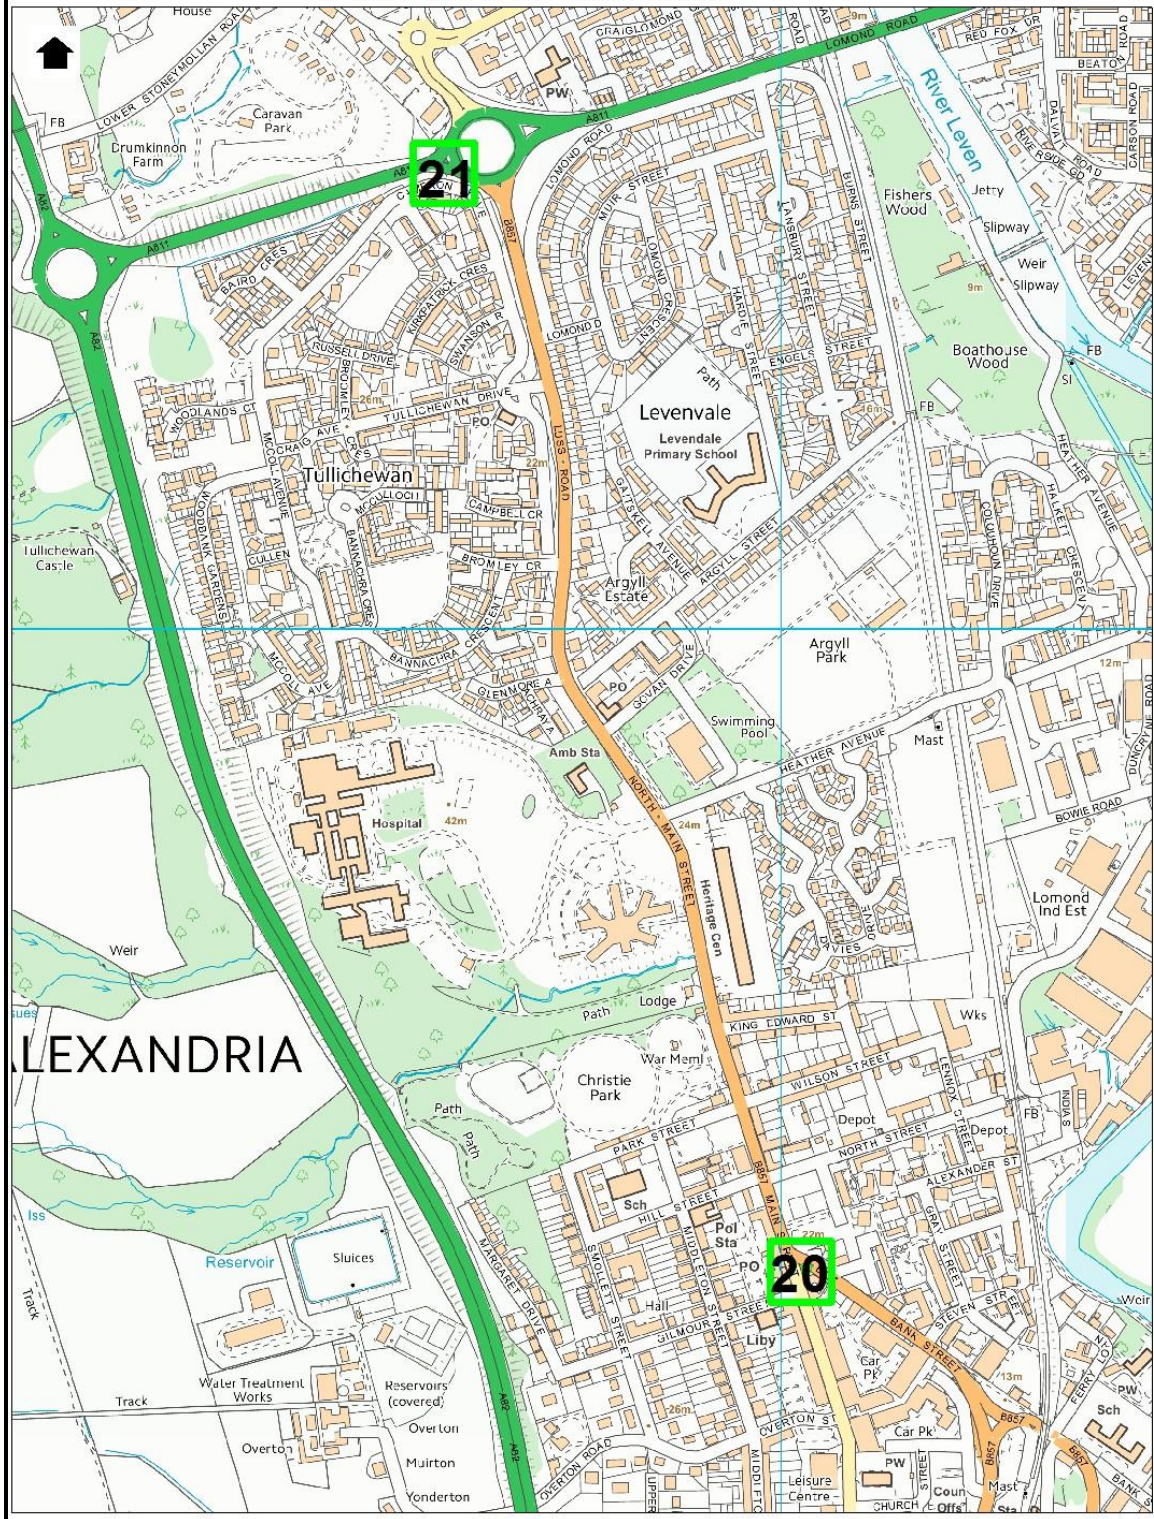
House
LOWER STONEYMOLLAN ROAD
FB
Caravan Park
Drumkinnon Farm
A82
A811
21
PW
CRAIGLOMOND
LOMOND ROAD
RED FOX DR
BEATON ROAD
River Leven
CARSON ROAD
DALVAIT ROAD
RIVERSIDE GD
LEVEN
Fishers Wood
Jetty
Slipway
Weir
Slipway
9m
FB
SI
Boathouse Wood
FB
B857
LOMOND ROAD
MUIR STREET
LOMOND CRESCENT
LANSBURY STREET
BURNS STREET
HARDIE STREET
ENGELS STREET
LOMOND D
BAIRD CRES
KIRKPATRICK CRES
SWANSON R
RUSSELL DRIVE
BROMLEY CRES
WOODLANDS CT
26m
TULLICHEWAN DRIVE
PO
MCCOLL AVENUE
CRAIG AVE
Tullichewan
MCCULLOCH
CAMPBELL CR
BANNACHRA CRES
CULLEN
WOODBANK GARDENS
BROMLEY CR
LUSS ROAD
22m
Path
Levenvale
Levendale Primary School
GAITSKELL AVENUE
ARGYLL STREET
Argyll Estate
16m
HEATHER AVENUE
HALKETT CRESCENT
COLQUHOUN DRIVE
Tullichewan Castle
BANNACHRA CRESCENT
MCCOLL AVE
GLENMORE A
ACHRAY
PO
GOVAN DRIVE
Argyll Park
12m
DUNCRYNE ROAD
Swimming Pool
Mast
HEATHER AVENUE
Amb Sta
Hospital
42m
NORTH MAIN STREET
24m
BOWIE ROAD
Heritage Cen
DAVIES DRIVE
Lomond Ind Est
Weir
Path
Lodge
KING EDWARD ST
Wks
ALEXANDRIA
War Meml
Christie Park
WILSON STREET
LENNOX STREET
INDIAS
Path
Path
Depot
FB
PARK STREET
NORTH STREET
Depot
ALEXANDER ST
Sch
HILL STREET
B857 MAIN
Pol Sta
PO
20
GRAY STREET
Iss
Reservoir
Sluices
MARGARET DRIVE
SMOLLETT STREET
MIDDLETON STREET
Hall
GILMOUR STREET
STEVEN STREET
Liby
BANK STREET
Car Pk
13m
FERRY LOAN
PW
Weir
Track
Water Treatment Works
Track
Reservoirs (covered)
A82
26m
OVERTON ST
B857
Sch
Overton
Overton
Muirton
Yonderton
OVERTON ROAD
UPPER
MIDDLETON
Car Pk
PW
Leisure Centre
CHURCH STREET
Coun Offs
Mast
Sta
B857
BANK ST